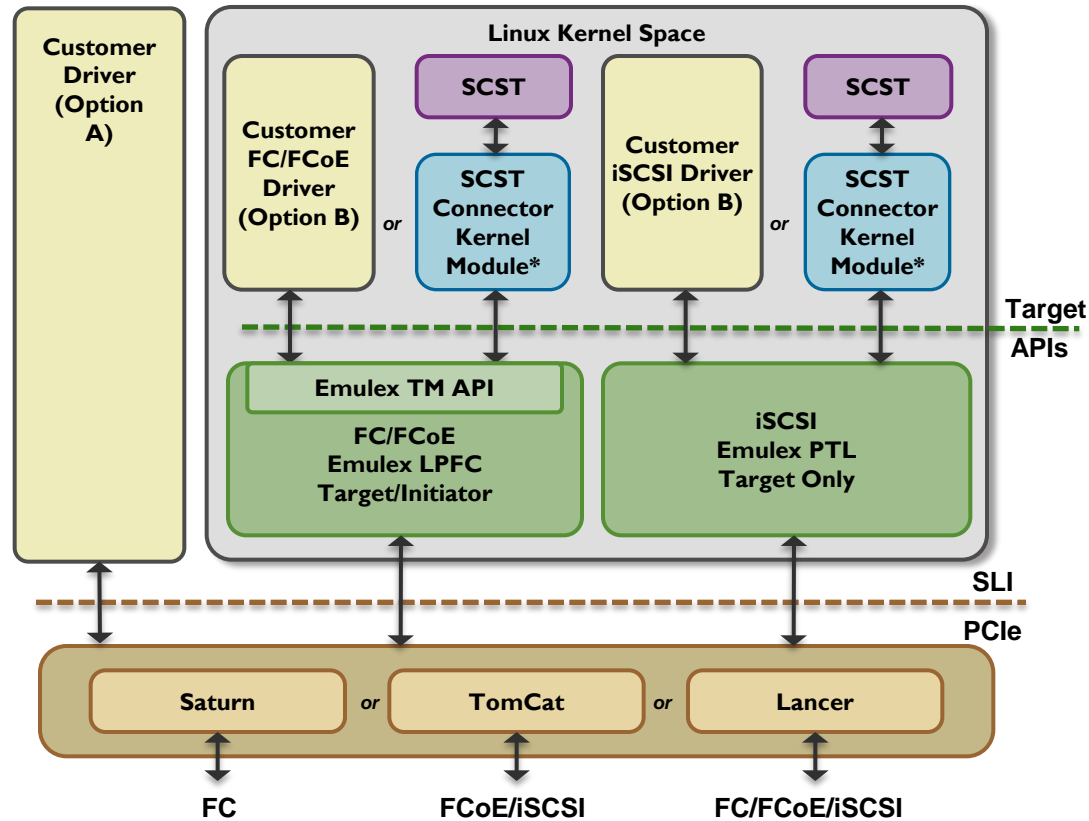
Customer Driver (Option A)

Linux Kernel Space

Customer FC/FCoE Driver (Option B)

or

SCST

SCST Connector Kernel Module*

Customer iSCSI Driver (Option B)

or

SCST

SCST Connector Kernel Module*

Target APIs

Emulex TM API

FC/FCoE Emulex LPFC Target/Initiator

iSCSI Emulex PTL Target Only

SLI

PCIe

Saturn

or

TomCat

or

Lancer

FC

FCoE/iSCSI

FC/FCoE/iSCSI